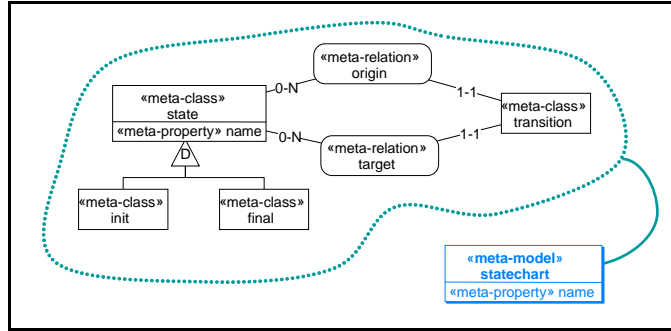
«meta-relation» origin

0-N

1-1

«meta-class» state

«meta-property» name

«meta-class» transition

0-N

1-1

«meta-relation» target

D

«meta-class» init

«meta-class» final

«meta-model» statechart

«meta-property» name